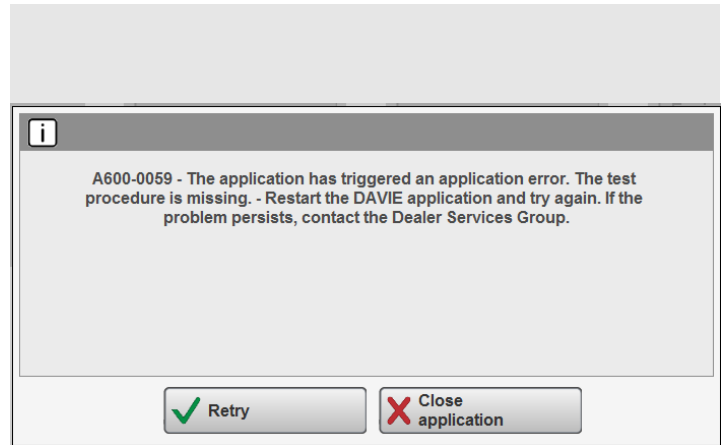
i

A600-0059 - The application has triggered an application error. The test procedure is missing. - Restart the DAVIE application and try again. If the problem persists, contact the Dealer Services Group.

Retry

Close application